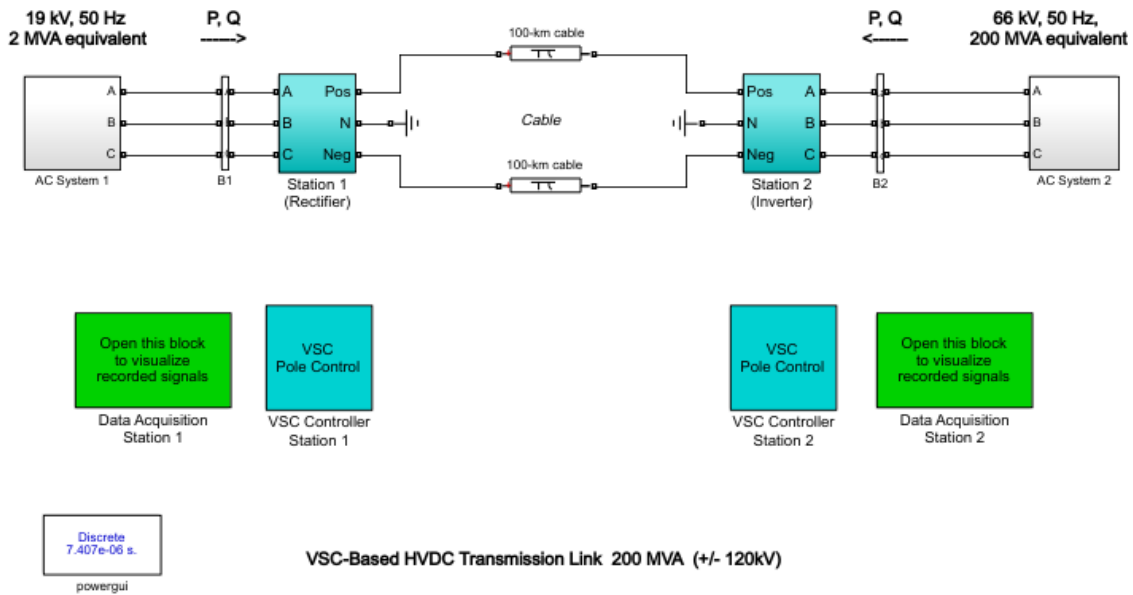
19 kV, 50 Hz
2 MVA equivalent

P, Q
------>

100-km cable

P, Q
<------

66 kV, 50 Hz,
200 MVA equivalent

A
B
C
AC System 1

B1

A
B
C
Pos
N
Neg
Station 1
(Rectifier)

Cable

100-km cable

Pos
N
Neg
A
B
C
Station 2
(Inverter)

B2

A
B
C
AC System 2

Open this block to visualize recorded signals
Data Acquisition
Station 1

VSC
Pole Control
VSC Controller
Station 1

VSC
Pole Control
VSC Controller
Station 2

Open this block to visualize recorded signals
Data Acquisition
Station 2

Discrete
7.407e-06 s.
powergui

VSC-Based HVDC Transmission Link 200 MVA (+/- 120kV)